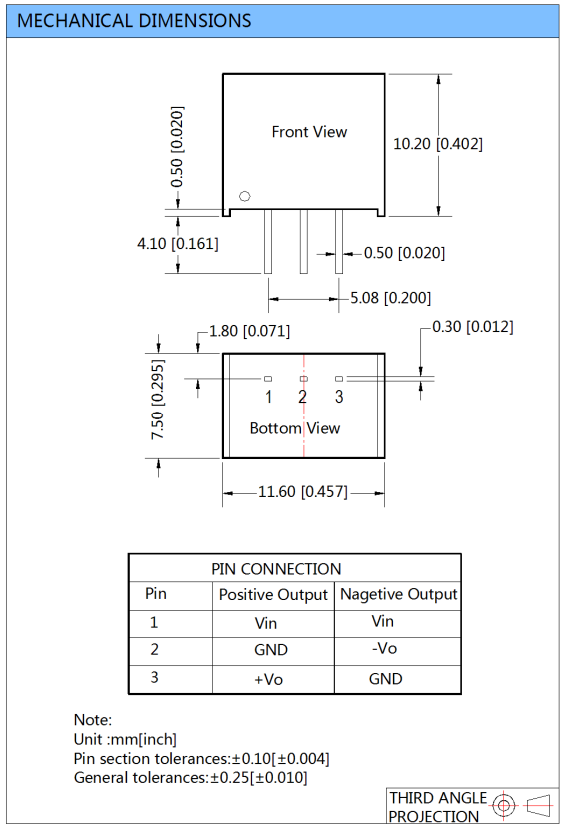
MECHANICAL DIMENSIONS

Front View

0.50 [0.020]

10.20 [0.402]

4.10 [0.161]

0.50 [0.020]

5.08 [0.200]

1.80 [0.071]

0.30 [0.012]

7.50 [0.295]

1 2 3

Bottom View

11.60 [0.457]

| PIN CONNECTION | | |
|---|---|---|
| Pin | Positive Output | Nagetive Output |
| 1 | Vin | Vin |
| 2 | GND | -Vo |
| 3 | +Vo | GND |

Note:
Unit :mm[inch]
Pin section tolerances:±0.10[±0.004]
General tolerances:±0.25[±0.010]

THIRD ANGLE PROJECTION